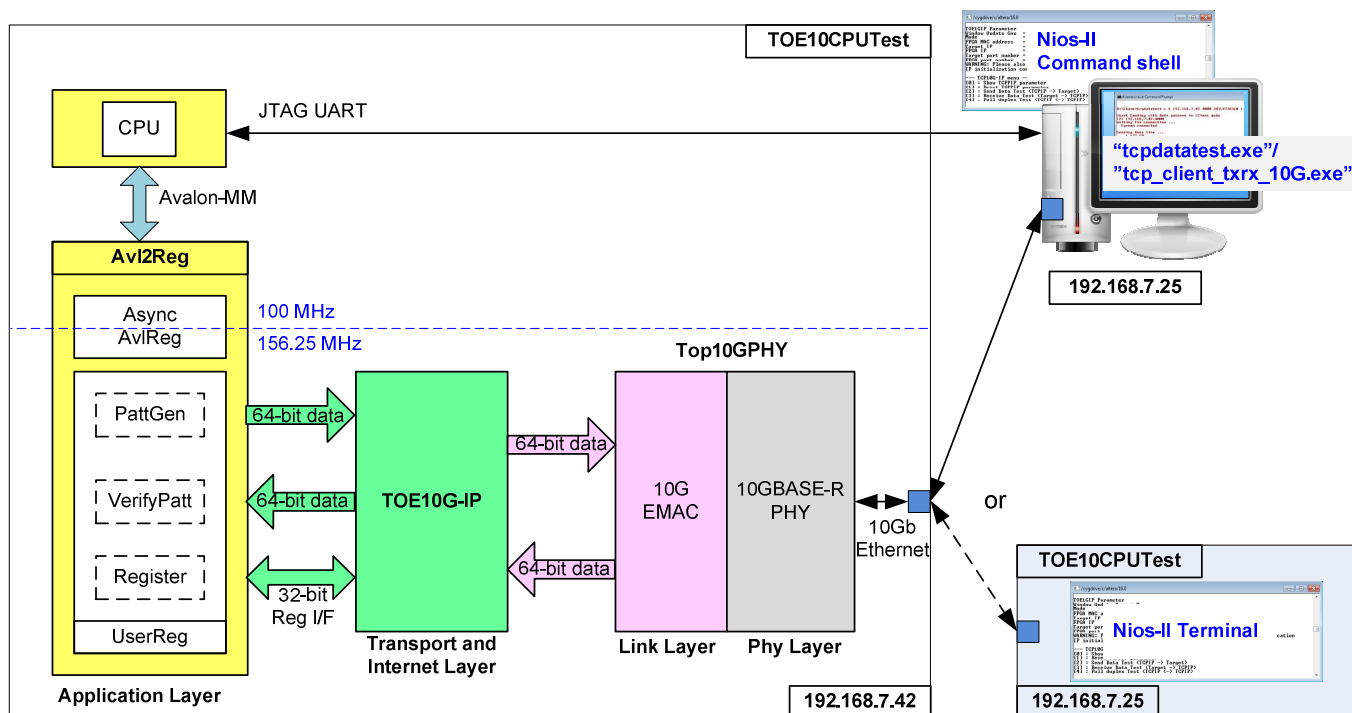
TOE10CPUTest

Nios-II Command shell

CPU

JTAG UART

"tcpdatatest.exe"/ "tcp_client_txrx_10G.exe"

Avalon-MM

Avl2Reg

192.168.7.25

Async AvlReg

100 MHz

156.25 MHz

Top10GPHY

PattGen

64-bit data

64-bit data

VerifyPatt

64-bit data

TOE10G-IP

10G EMAC

10GBASE-R PHY

or

10Gb Ethernet

Register

32-bit Reg I/F

64-bit data

TOE10CPUTest

Nios-II Terminal

UserReg

Transport and Internet Layer

Link Layer

Phy Layer

Application Layer

192.168.7.42

192.168.7.25